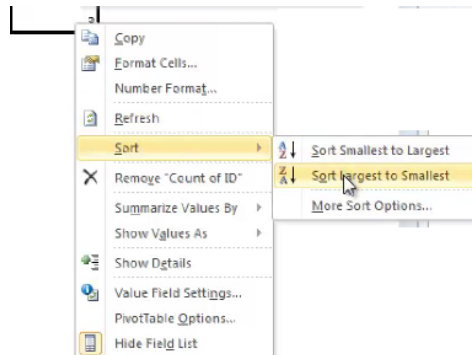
3

Copy
Format Cells...
Number Format...
Refresh
Sort
Remove "Count of ID"
Summarize Values By
Show Values As
Show Details
Value Field Settings...
PivotTable Options...
Hide Field List

Sort Smallest to Largest
Sort Largest to Smallest
More Sort Options...